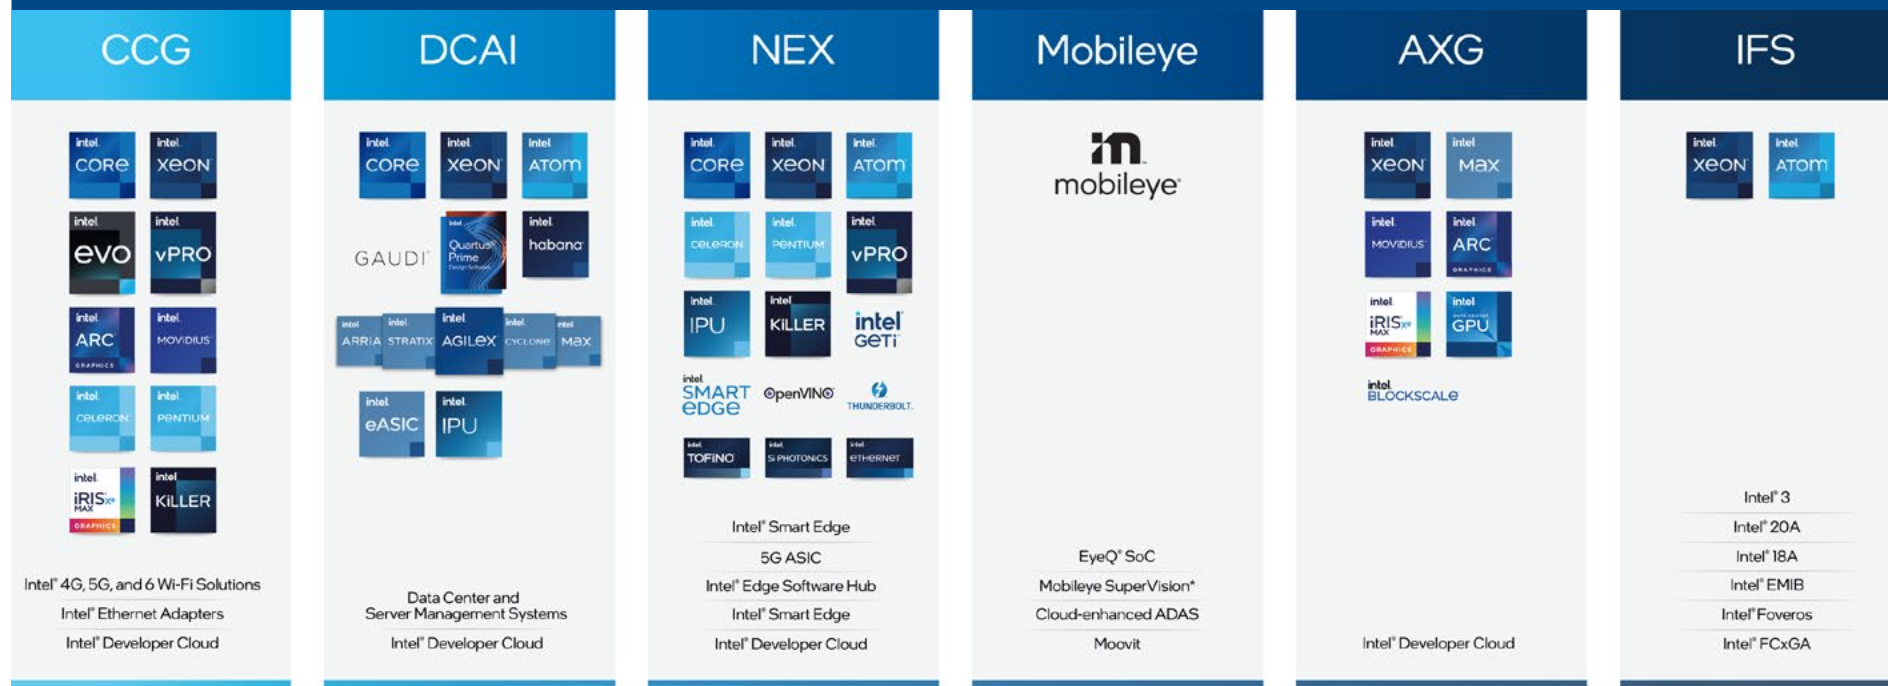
CCG

intel CORE
intel XEON
intel evo
intel vPRO
intel ARC GRAPHICS
intel MOVIDIUS
intel CELERON
intel PENTIUM
intel iRIS Xe MAX GRAPHICS
intel KILLER

Intel® 4G, 5G, and 6 Wi-Fi Solutions
Intel® Ethernet Adapters
Intel® Developer Cloud

DCAI

intel CORE
intel XEON
intel ATOM
GAUDI
intel Quartus Prime
intel habana
intel ARRIA
intel STRATIX
intel AGILEX
intel CYCLONE
intel MAX
intel eASIC
intel IPU

Data Center and Server Management Systems
Intel® Developer Cloud

NEX

intel CORE
intel XEON
intel ATOM
intel CELERON
intel PENTIUM
intel vPRO
intel IPU
intel KILLER
intel GETi
intel SMART EDGE
OpenVINO
THUNDERBOLT
intel TOFINO
intel Si PHOTONICS
intel ETHERNET

Intel® Smart Edge
5G ASIC
Intel® Edge Software Hub
Intel® Smart Edge
Intel® Developer Cloud

Mobileye

mobileye

EyeQ® SoC
Mobileye SuperVision®
Cloud-enhanced ADAS
Moovit

AXG

intel XEON
intel MAX
intel MOVIDIUS
intel ARC GRAPHICS
intel iRIS Xe MAX GRAPHICS
intel GPU
intel BLOCKSCALE

Intel® Developer Cloud

IFS

intel XEON
intel ATOM

Intel® 3
Intel® 20A
Intel® 18A
Intel® EMIB
Intel® Foveros
Intel® FCxGA